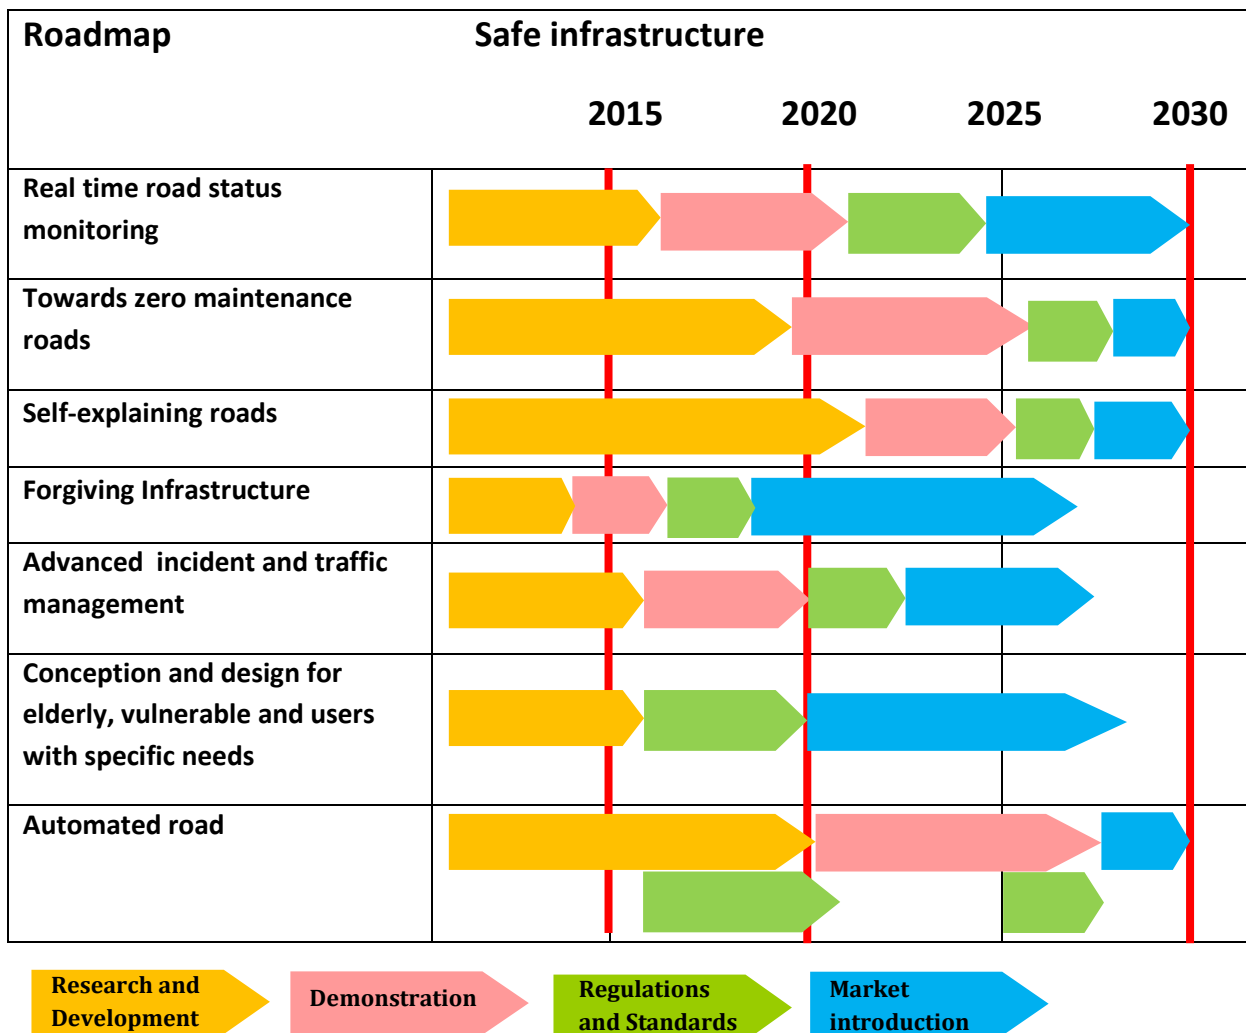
Roadmap

Safe infrastructure

2015 2020 2025 2030

Real time road status monitoring

Towards zero maintenance roads

Self-explaining roads

Forgiving Infrastructure

Advanced incident and traffic management

Conception and design for elderly, vulnerable and users with specific needs

Automated road

Research and Development

Demonstration

Regulations and Standards

Market introduction